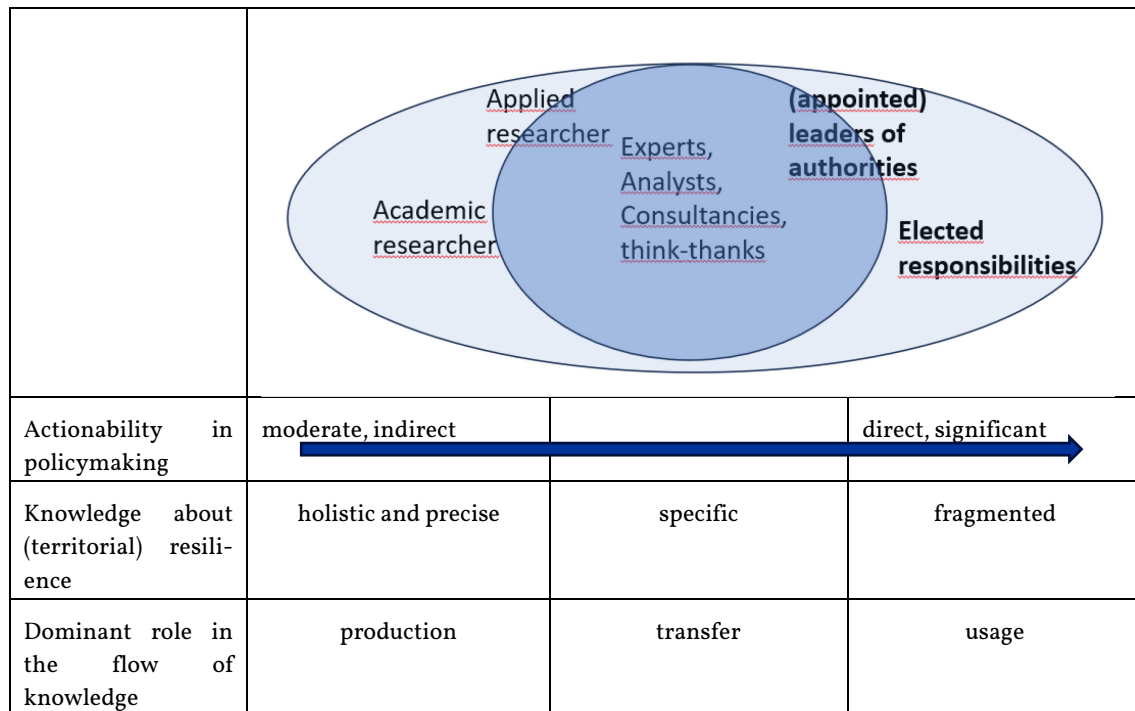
| | Applied researcher<br>Academic researcher<br>Experts, Analysts, Consultancies, think-thanks<br>(appointed) leaders of authorities<br>Elected responsibilities | | |
|---|---|---|---|
| Actionability in policymaking | moderate, indirect | | direct, significant |
| Knowledge about (territorial) resilience | holistic and precise | specific | fragmented |
| Dominant role in the flow of knowledge | production | transfer | usage |